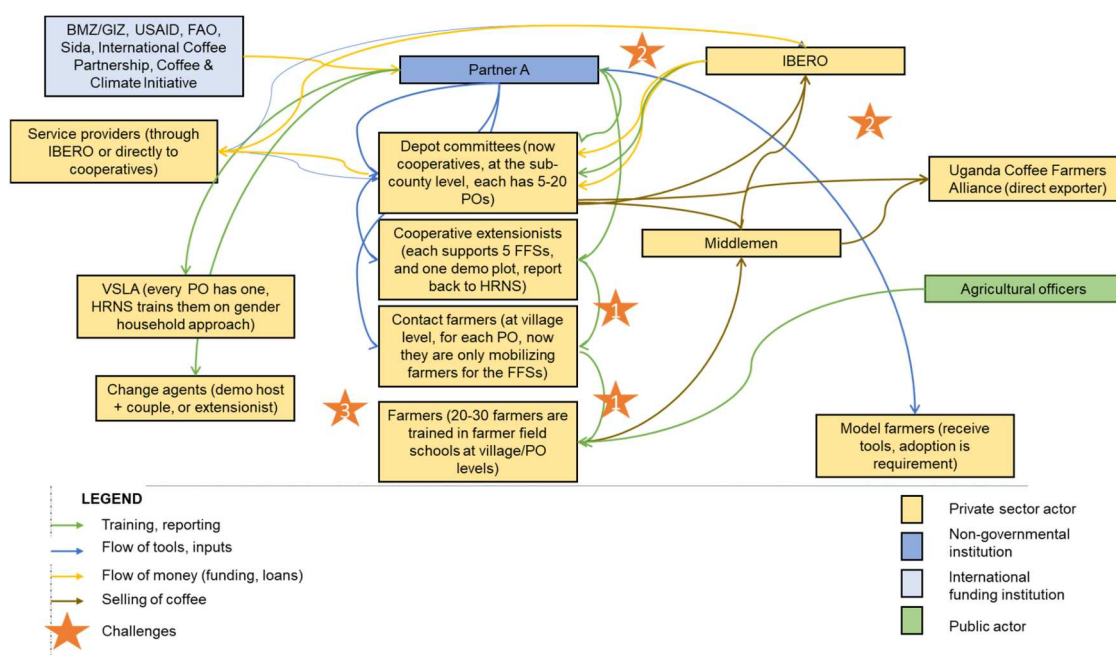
BMZ/GIZ, USAID, FAO, Sida, International Coffee Partnership, Coffee & Climate Initiative

Partner A

2

IBERO

2

Service providers (through IBERO or directly to cooperatives)

Depot committees (now cooperatives, at the sub-county level, each has 5-20 POs)

Uganda Coffee Farmers Alliance (direct exporter)

Cooperative extensionists (each supports 5 FFSs, and one demo plot, report back to HRNS)

Middlemen

VSLA (every PO has one, HRNS trains them on gender household approach)

1

Agricultural officers

Contact farmers (at village level, for each PO, now they are only mobilizing farmers for the FFSs)

Change agents (demo host + couple, or extensionist)

1

3

Farmers (20-30 farmers are trained in farmer field schools at village/PO levels)

Model farmers (receive tools, adoption is requirement)

LEGEND

Training, reporting

Flow of tools, inputs

Flow of money (funding, loans)

Selling of coffee

Challenges

Private sector actor

Non-governmental institution

International funding institution

Public actor